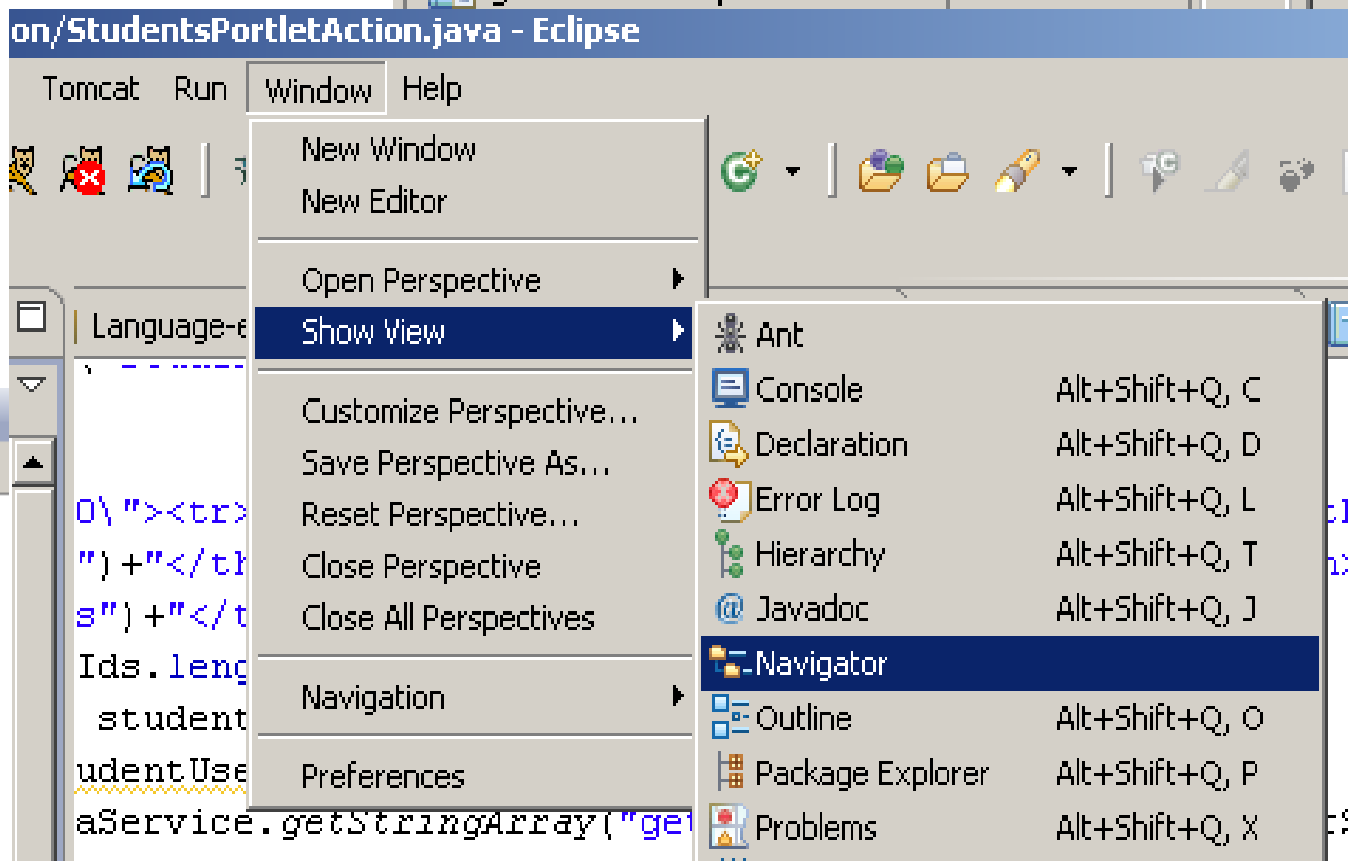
on/StudentsPortletAction.java - Eclipse

Tomcat Run Window Help

New Window
New Editor

Open Perspective
Show View

Customize Perspective...
Save Perspective As...
Reset Perspective...
Close Perspective
Close All Perspectives

Navigation

Preferences

Ant
Console Alt+Shift+Q, C
Declaration Alt+Shift+Q, D
Error Log Alt+Shift+Q, L
Hierarchy Alt+Shift+Q, T
Javadoc Alt+Shift+Q, J
Navigator
Outline Alt+Shift+Q, O
Package Explorer Alt+Shift+Q, P
Problems Alt+Shift+Q, X

Language-e

0\"><tr>
")+"</th
s")+"</t
Ids.leng
student
udentUse
aService.getStringArray("get